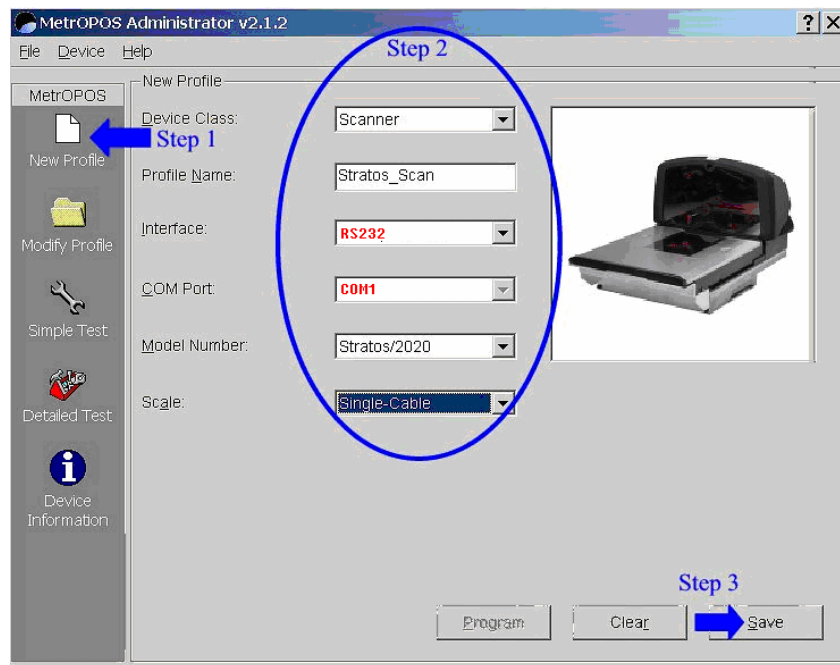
MetrOPOS Administrator v2.1.2

?

File Device Help

Step 2

MetrOPOS

New Profile

Step 1

New Profile

Device Class: Scanner

Profile Name: Stratos_Scan

Interface: RS232

COM Port: COM1

Model Number: Stratos/2020

Scale: Single-Cable

Modify Profile

Simple Test

Detailed Test

Device Information

Step 3

Program

Clear

Save